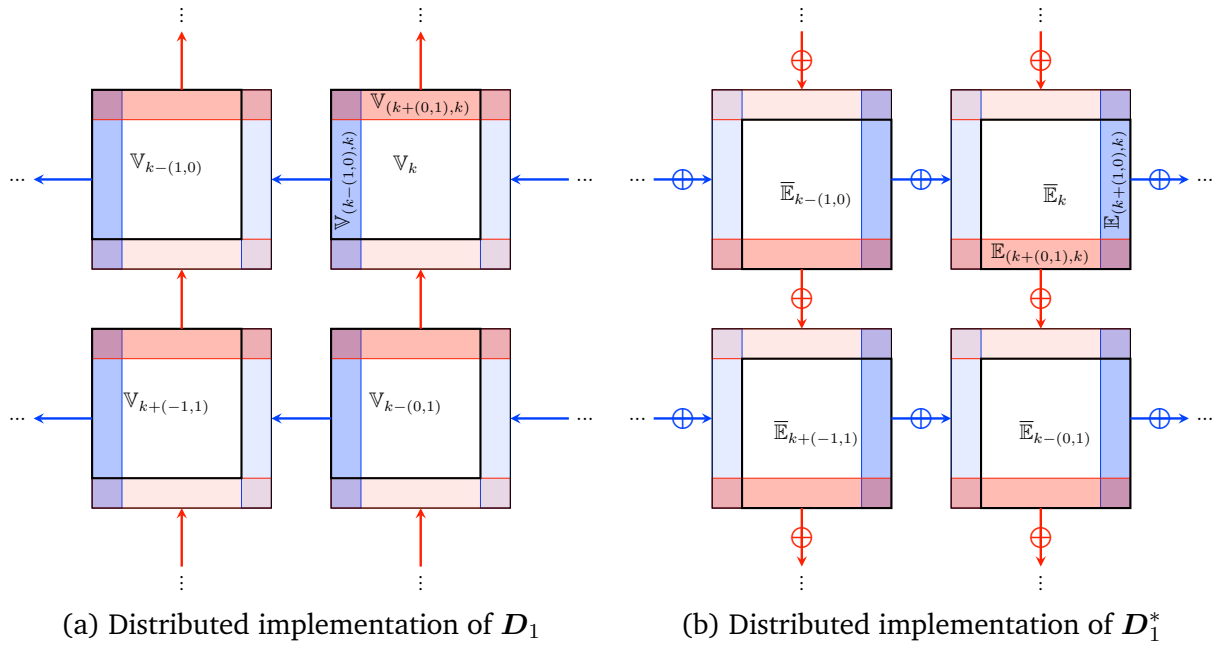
$\vdots$ $\vdots$

$\mathbb{V}_{(k+(0,1),k)}$

... $\mathbb{V}_{k-(1,0)}$ $\mathbb{V}_{(k-(1,0),k)}$ $\mathbb{V}_k$ ...

... $\mathbb{V}_{k+(-1,1)}$ $\mathbb{V}_{k-(0,1)}$ ...

$\vdots$ $\vdots$

(a) Distributed implementation of $\boldsymbol{D}_1$

$\vdots$ $\vdots$

$\oplus$ $\oplus$

... $\oplus$ $\overline{\mathbb{E}}_{k-(1,0)}$ $\oplus$ $\overline{\mathbb{E}}_k$ $\mathbb{E}_{(k+(1,0),k)}$ $\oplus$ ...

$\mathbb{E}_{(k+(0,1),k)}$

$\oplus$ $\oplus$

... $\oplus$ $\overline{\mathbb{E}}_{k+(-1,1)}$ $\oplus$ $\overline{\mathbb{E}}_{k-(0,1)}$ $\oplus$ ...

$\oplus$ $\oplus$

$\vdots$ $\vdots$

(b) Distributed implementation of $\boldsymbol{D}_1^*$